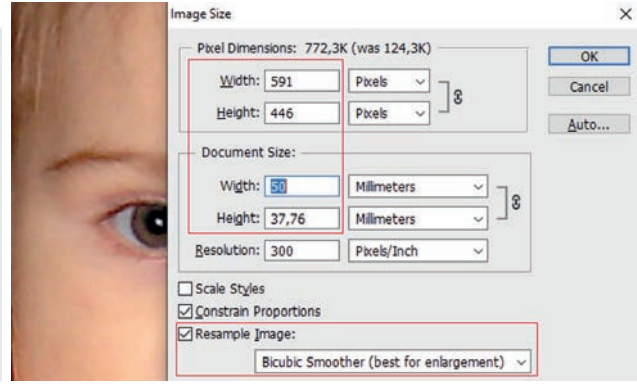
Image Size

×

Pixel Dimensions: 772,3K (was 124,3K)

Width: 591 Pixels

Height: 446 Pixels

Document Size:

Width: 50 Millimeters

Height: 37,76 Millimeters

Resolution: 300 Pixels/Inch

Scale Styles

Constrain Proportions

Resample Image:

Bicubic Smoother (best for enlargement)

OK

Cancel

Auto...